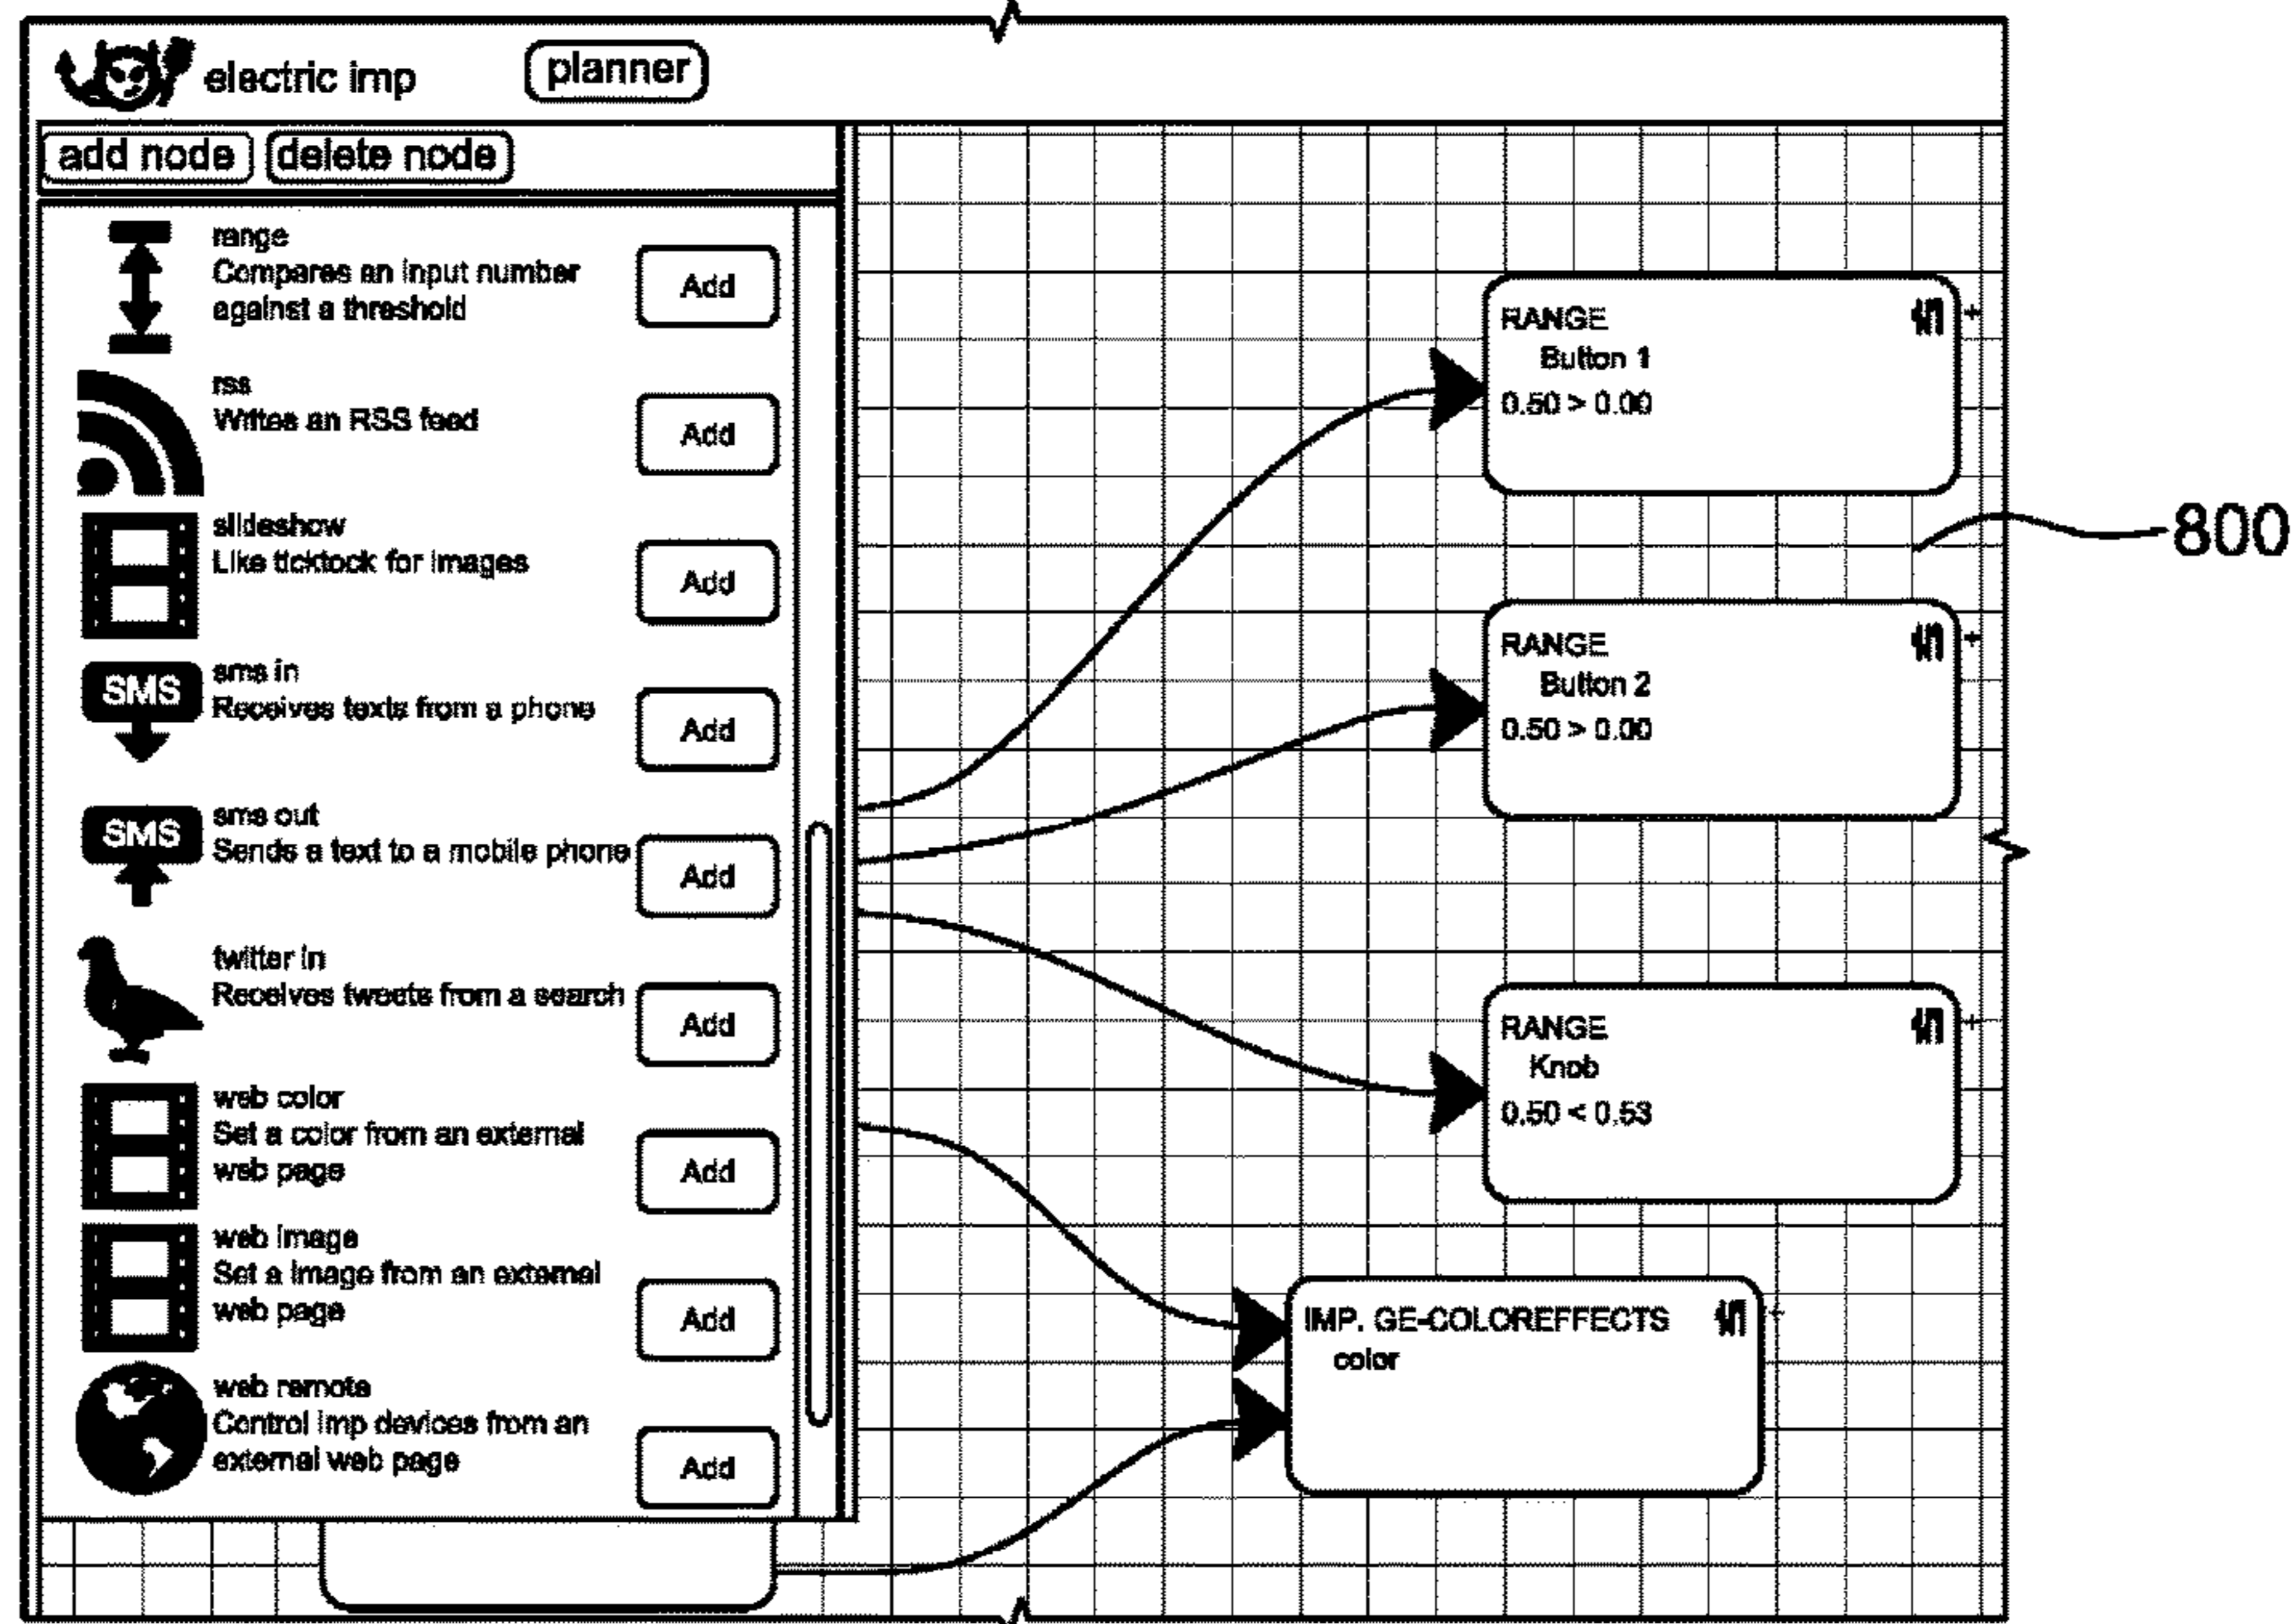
electric imp planner

add node delete node

range
Compares an input number against a threshold
Add

rss
Writes an RSS feed
Add

slideshow
Like ticktock for images
Add

SMS
sms in
Receives texts from a phone
Add

SMS
sms out
Sends a text to a mobile phone
Add

twitter in
Receives tweets from a search
Add

web color
Set a color from an external web page
Add

web image
Set a image from an external web page
Add

web remote
Control imp devices from an external web page
Add

RANGE
Button 1
0.50 > 0.00

800

RANGE
Button 2
0.50 > 0.00

RANGE
Knob
0.50 < 0.53

IMP. GE-COLOREFFECTS
color